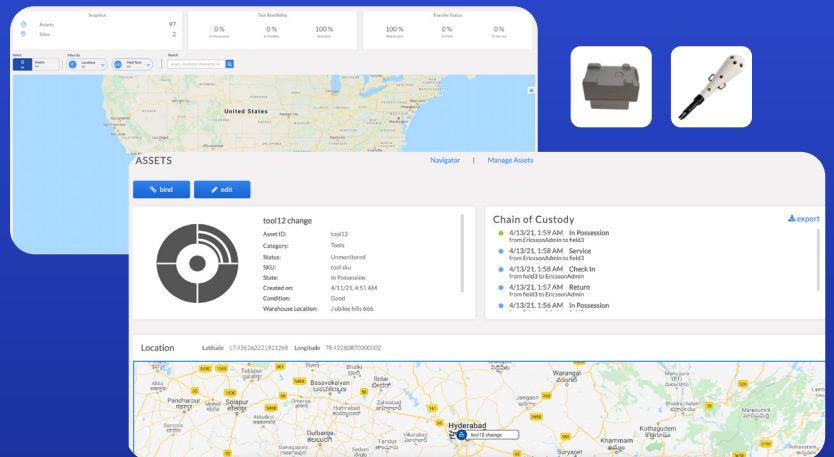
Snapshot
Assets 97
Sites 2

Tool Availability
0 % In Possession
0 % In Transfer
100 % Available

Transfer Status
100 % Warehouse
0 % En-route
0 % Customer

Select
Filter By
Location
Field Tech
Search

United States

ASSETS
Navigator | Manage Assets

bind
edit

tool12 change
Asset ID: tool12
Category: Tools
Status: Unmonitored
SKU: tool sku
State: In Possession
Created on: 4/11/21, 4:51 AM
Condition: Good
Warehouse Location: Jubilee hills 666

Chain of Custody
export
4/13/21, 1:59 AM In Possession
from EricssonAdmin to field3
4/13/21, 1:58 AM Service
from EricssonAdmin to field3
4/13/21, 1:58 AM Check In
from field3 to EricssonAdmin
4/13/21, 1:57 AM Return
from field3 to EricssonAdmin
4/13/21, 1:56 AM In Possession

Location
Latitude 17.436262221921268 Longitude 78.42280870000002

Tuljapur
Basavakalyan
Bidar
Bhalki
Warangal
Akluj
Solapur
Pandharpur
Humnabad
Zaheerabad
Akkalkot
Hyderabad
tool12 change
Gulbarga
Jangaon
Khammam
Kothagudem
Suryapet
Maredumilli
Ganagapura
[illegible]